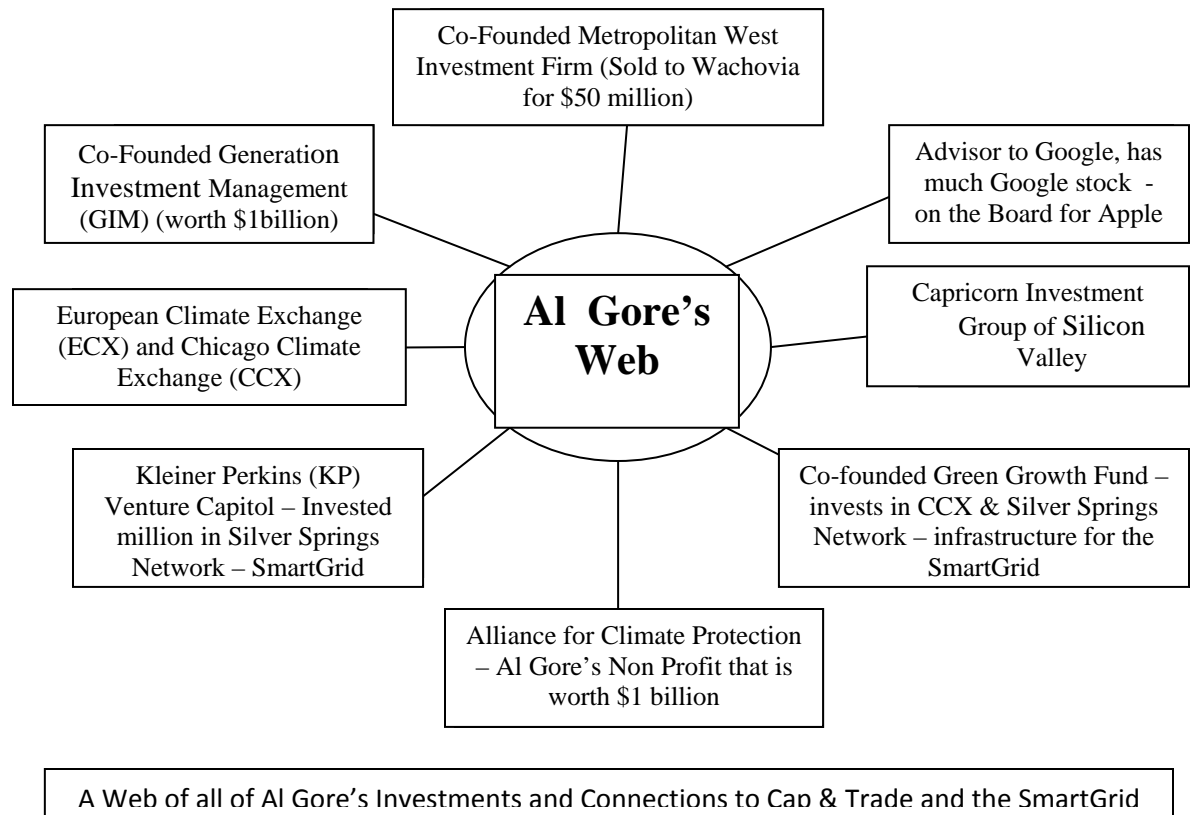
Co-Founded Metropolitan West Investment Firm (Sold to Wachovia for \$50 million)

Co-Founded Generation Investment Management (GIM) (worth \$1billion)

Advisor to Google, has much Google stock - on the Board for Apple

Al Gore's Web

European Climate Exchange (ECX) and Chicago Climate Exchange (CCX)

Capricorn Investment Group of Silicon Valley

Kleiner Perkins (KP) Venture Capitol – Invested million in Silver Springs Network – SmartGrid

Co-founded Green Growth Fund – invests in CCX & Silver Springs Network – infrastructure for the SmartGrid

Alliance for Climate Protection – Al Gore's Non Profit that is worth \$1 billion

A Web of all of Al Gore's Investments and Connections to Cap & Trade and the SmartGrid